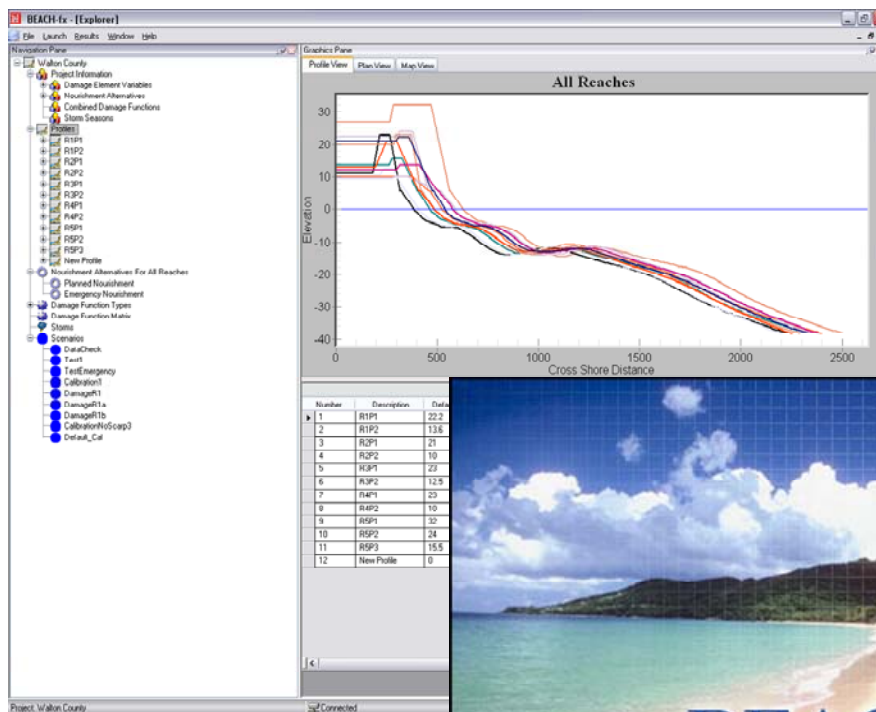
BEACH-fx - [Explorer]

File Launch Results Window Help

Navigation Pane

Walton County
Project Information
Damage Element Variables
Nourishment Alternatives
Combined Damage Functions
Storm Seasons
Profiles
R1P1
R1P2
R2P1
R2P2
R3P1
R3P2
R4P1
R4P2
R5P1
R5P2
R5P3
New Profile
Nourishment Alternatives For All Reaches
Planned Nourishment
Emergency Nourishment
Damage Function Types
Damage Function Matrix
Storms
Scenarios
DataCheck
Test1
TestEmergency
Calibration1
DamageR1
DamageR1a
DamageR1b
CalibrationNoScarp3
Default_Cal

Graphics Pane

Profile View Plan View Map View

All Reaches

Elevation

30
20
10
0
-10
-20
-30
-40

0 500 1000 1500 2000 2500

Cross Shore Distance

| Number | Description | Defa |
|---|---|---|
| 1 | R1P1 | 22.2 |
| 2 | R1P2 | 13.6 |
| 3 | R2P1 | 21 |
| 4 | R2P2 | 10 |
| 5 | R3P1 | 23 |
| 6 | R3P2 | 12.5 |
| 7 | R4P1 | 23 |
| 8 | R4P2 | 10 |
| 9 | R5P1 | 32 |
| 10 | R5P2 | 24 |
| 11 | R5P3 | 15.5 |
| 12 | New Profile | 0 |

Project: Walton County

Connected